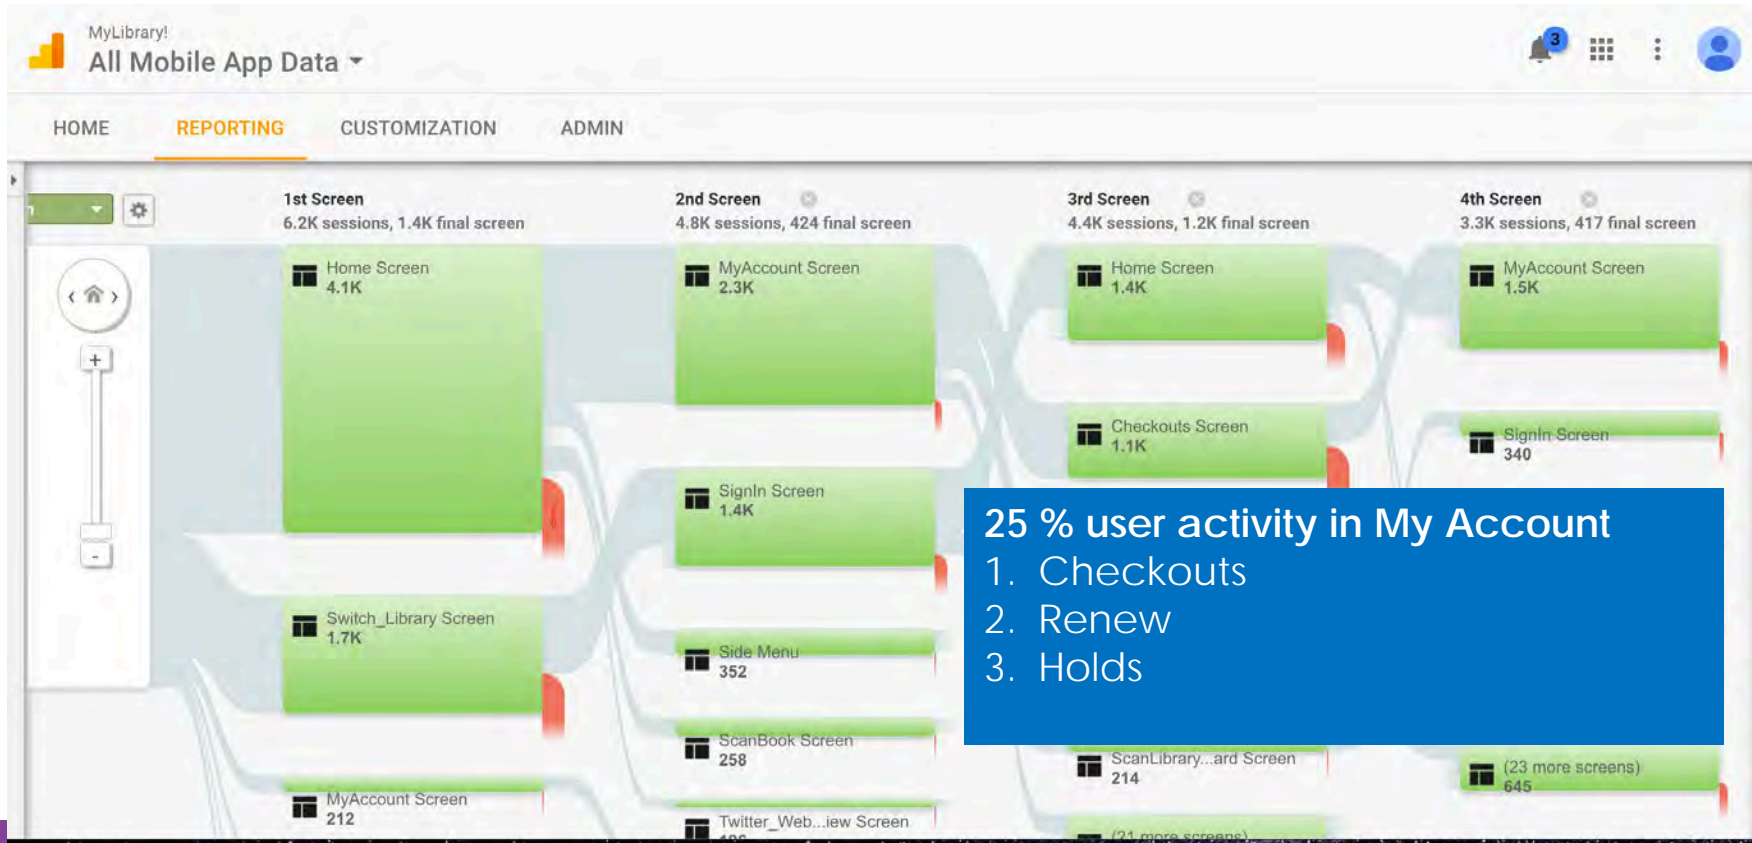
MyLibrary!
All Mobile App Data

3

HOME REPORTING CUSTOMIZATION ADMIN

1st Screen
6.2K sessions, 1.4K final screen

2nd Screen
4.8K sessions, 424 final screen

3rd Screen
4.4K sessions, 1.2K final screen

4th Screen
3.3K sessions, 417 final screen

Home Screen
4.1K

MyAccount Screen
2.3K

Home Screen
1.4K

MyAccount Screen
1.5K

Checkouts Screen
1.1K

SignIn Screen
340

SignIn Screen
1.4K

25 % user activity in My Account
1. Checkouts
2. Renew
3. Holds

Switch_Library Screen
1.7K

Side Menu
352

ScanBook Screen
258

ScanLibrary...ard Screen
214

(23 more screens)
645

MyAccount Screen
212

Twitter_Web...iew Screen
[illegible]

(21 more screens)